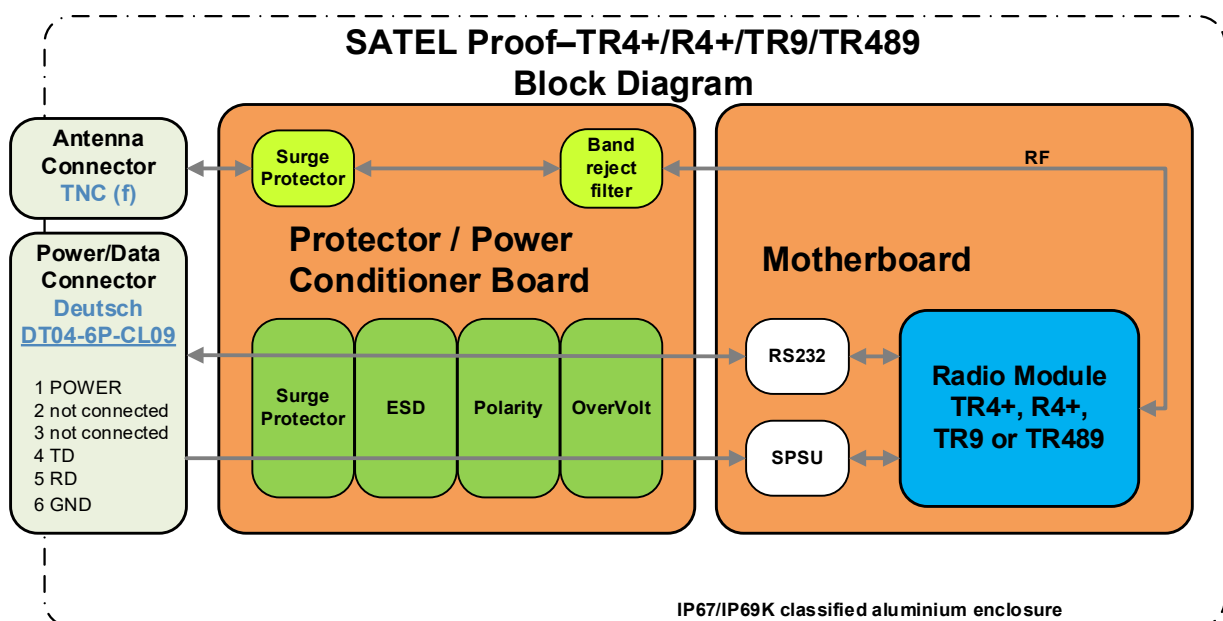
SATEL Proof–TR4+/R4+/TR9/TR489
Block Diagram

Antenna Connector
TNC (f)

Power/Data Connector
Deutsch
DT04-6P-CL09

1 POWER
2 not connected
3 not connected
4 TD
5 RD
6 GND

Surge Protector

Band reject filter

RF

Protector / Power Conditioner Board

Surge Protector

ESD

Polarity

OverVolt

Motherboard

RS232

SPSU

Radio Module
TR4+, R4+,
TR9 or TR489

IP67/IP69K classified aluminium enclosure